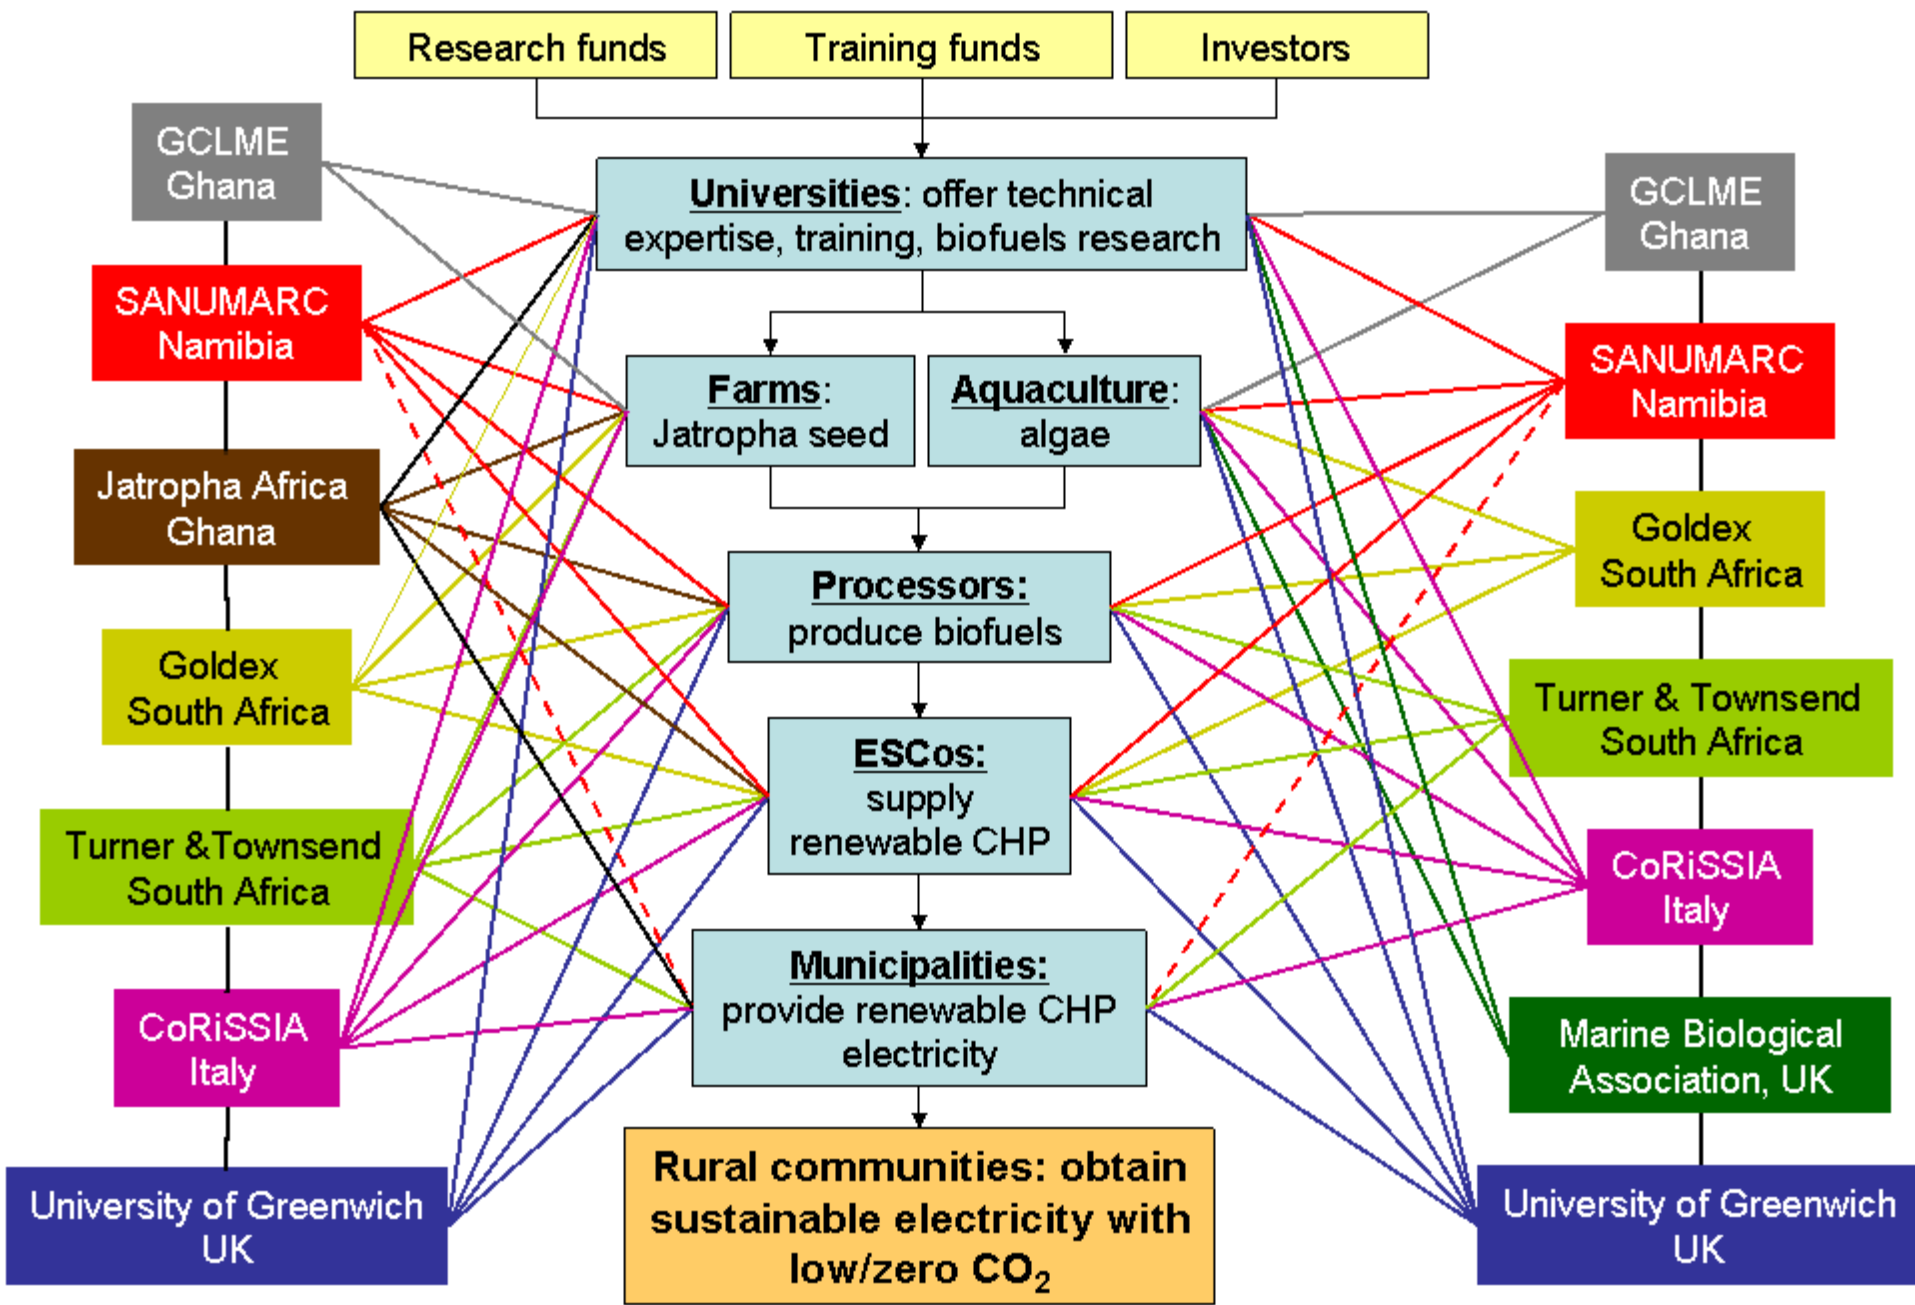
Research funds

Training funds

Investors

GCLME Ghana

SANUMARC Namibia

Jatropha Africa Ghana

Goldex South Africa

Turner &Townsend South Africa

CoRiSSIA Italy

University of Greenwich UK

Universities: offer technical expertise, training, biofuels research

Farms: Jatropha seed

Aquaculture: algae

Processors: produce biofuels

ESCos: supply renewable CHP

Municipalities: provide renewable CHP electricity

Rural communities: obtain sustainable electricity with low/zero $CO_2$

GCLME Ghana

SANUMARC Namibia

Goldex South Africa

Turner & Townsend South Africa

CoRiSSIA Italy

Marine Biological Association, UK

University of Greenwich UK